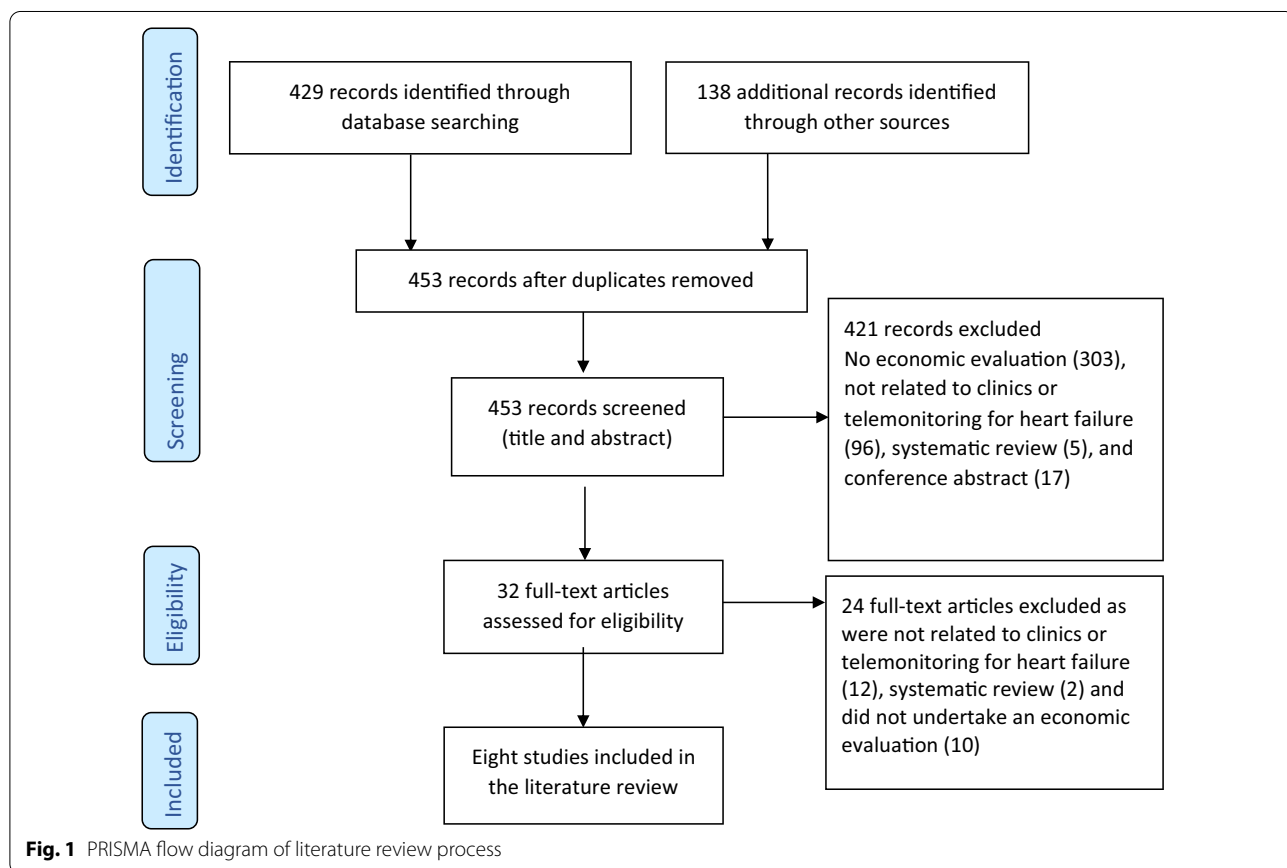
Identification

429 records identified through database searching

138 additional records identified through other sources

Screening

453 records after duplicates removed

453 records screened (title and abstract)

421 records excluded
No economic evaluation (303), not related to clinics or telemonitoring for heart failure (96), systematic review (5), and conference abstract (17)

Eligibility

32 full-text articles assessed for eligibility

24 full-text articles excluded as were not related to clinics or telemonitoring for heart failure (12), systematic review (2) and did not undertake an economic evaluation (10)

Included

Eight studies included in the literature review

**Fig. 1** PRISMA flow diagram of literature review process